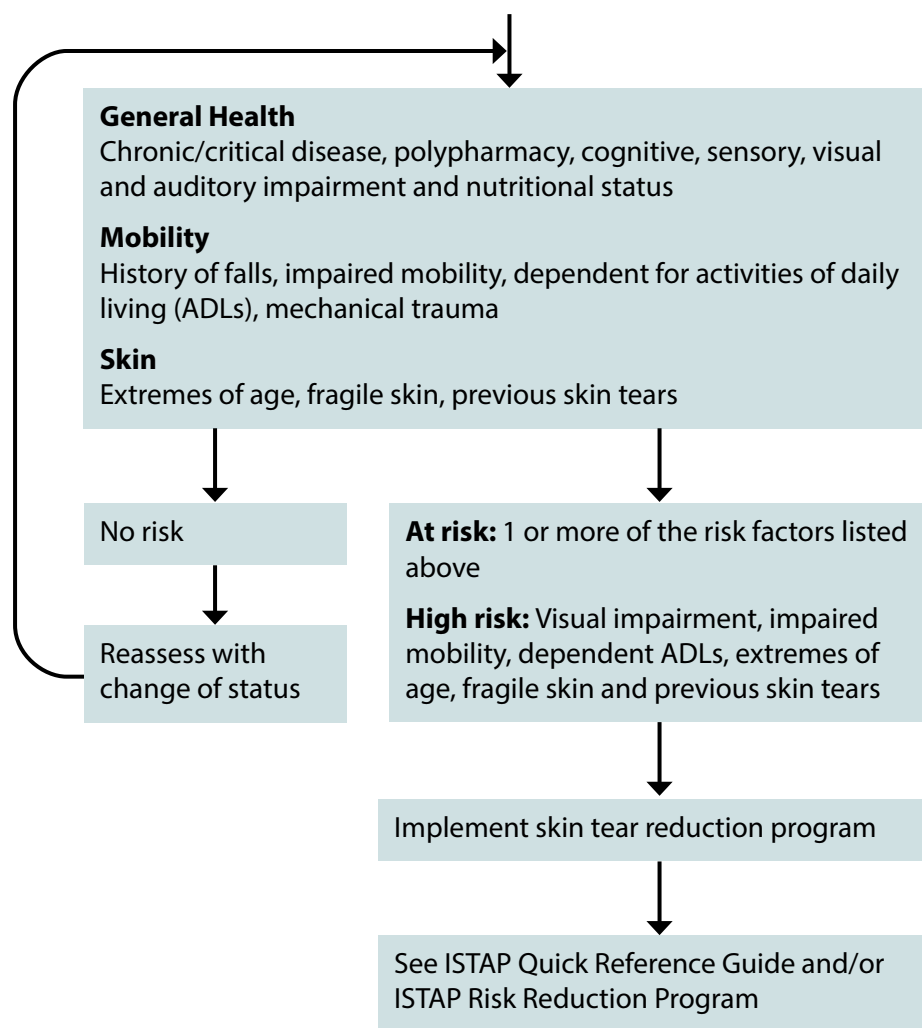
**General Health**
Chronic/critical disease, polypharmacy, cognitive, sensory, visual and auditory impairment and nutritional status

**Mobility**
History of falls, impaired mobility, dependent for activities of daily living (ADLs), mechanical trauma

**Skin**
Extremes of age, fragile skin, previous skin tears

No risk

Reassess with change of status

**At risk:** 1 or more of the risk factors listed above

**High risk:** Visual impairment, impaired mobility, dependent ADLs, extremes of age, fragile skin and previous skin tears

Implement skin tear reduction program

See ISTAP Quick Reference Guide and/or ISTAP Risk Reduction Program